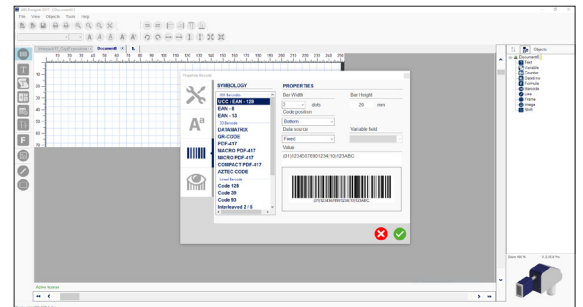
SM Designer 2017 - [Document1]
File View Objects Tools Help
Document1
Objects
Document1
Text
Variable
Counter
DateTime
Formula
Barcode
Line
Frame
Image
Shift
Properties Barcode
SYMBOLOGY
1D Barcode
UCC - EAN - 128
EAN - 8
EAN - 13
2D Barcode
DATAMATRIX
QR-CODE
PDF-417
MACRO PDF-417
MICRO PDF-417
COMPACT PDF-417
AZTEC CODE
Linear Barcode
Code 128
Code 39
Code 93
Interleaved 2 / 5
PROPERTIES
Bar Width
3 dots
Bar Height
20 mm
Code position
Bottom
Data source
Fixed
Variable field
Value
(01)12345678901234(10)12345ABC
(01)12345678901234(10)12345ABC
Active feature
Zoom 400 %